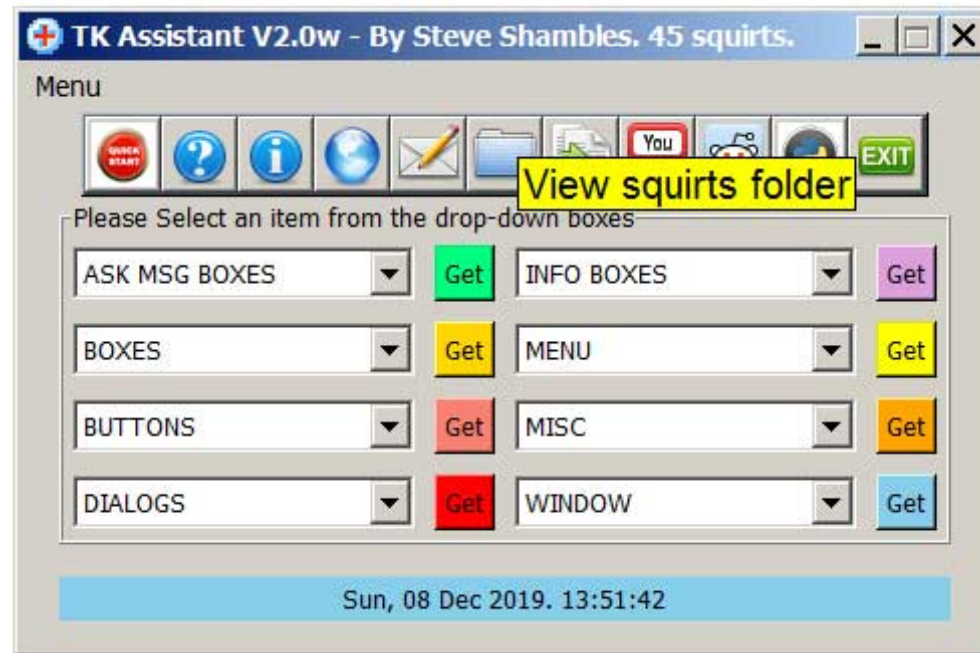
TK Assistant V2.0w - By Steve Shambles. 45 squirts.

Menu

QUICK START

You

EXIT

View squirts folder

Please Select an item from the drop-down boxes

ASK MSG BOXES Get
INFO BOXES Get
BOXES Get
MENU Get
BUTTONS Get
MISC Get
DIALOGS Get
WINDOW Get

Sun, 08 Dec 2019. 13:51:42